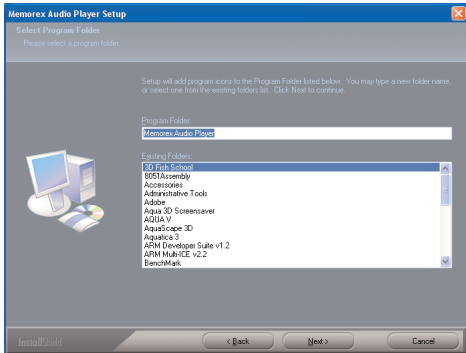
Memorex Audio Player Setup

Select Program Folder
Please select a program folder.

Setup will add program icons to the Program Folder listed below. You may type a new folder name, or select one from the existing folders list. Click Next to continue.

Program Folder:
Memorex Audio Player

Existing Folders:
3D Fish School
8051Assembly
Accessories
Administrative Tools
Adobe
Aqua 3D Screensaver
AQUA V
AquaScape 3D
Aquatica 3
ARM Developer Suite v1.2
ARM Multi-ICE v2.2
BenchMark

InstallShield

< Back
Next >
Cancel